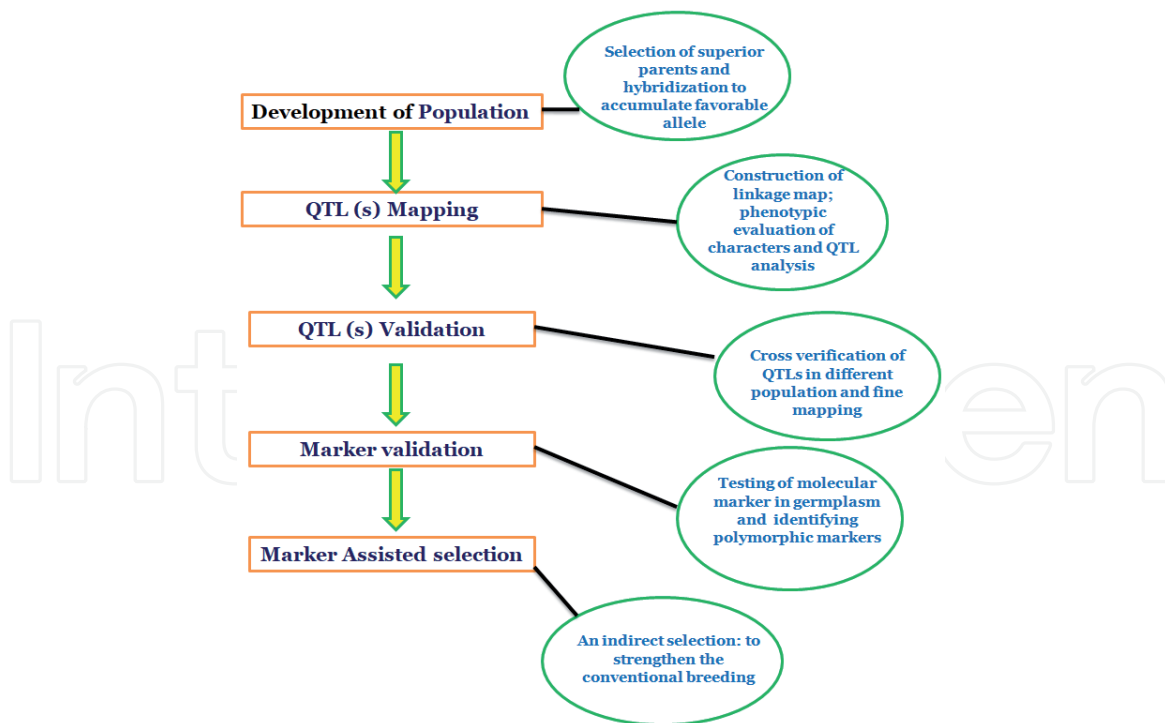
Development of Population

Selection of superior parents and hybridization to accumulate favorable allele

QTL (s) Mapping

Construction of linkage map; phenotypic evaluation of characters and QTL analysis

QTL (s) Validation

Cross verification of QTLs in different population and fine mapping

Marker validation

Testing of molecular marker in germplasm and identifying polymorphic markers

Marker Assisted selection

An indirect selection: to strengthen the conventional breeding